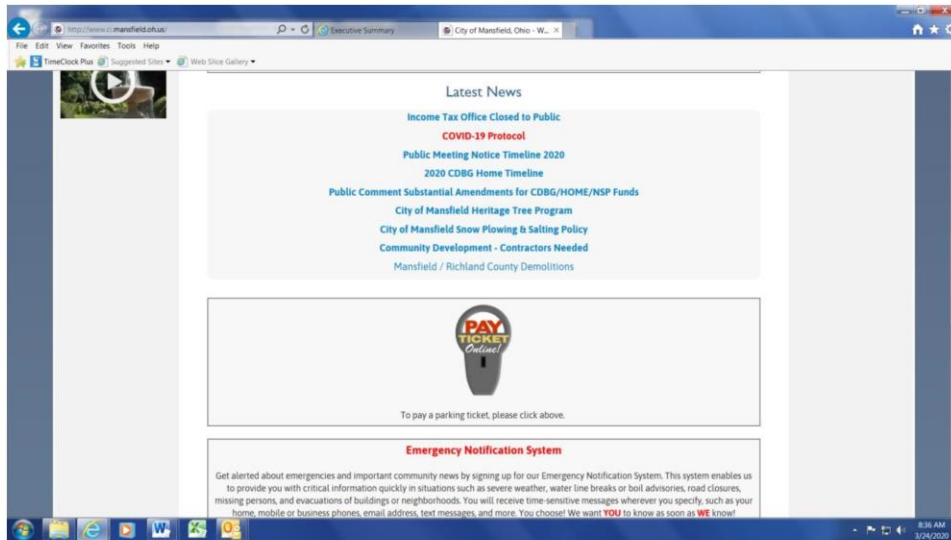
http://www.ci.mansfield.oh.us/
Executive Summary
City of Mansfield, Ohio - W...
File Edit View Favorites Tools Help
TimeClock Plus Suggested Sites Web Slice Gallery

Latest News
Income Tax Office Closed to Public
COVID-19 Protocol
Public Meeting Notice Timeline 2020
2020 CDBG Home Timeline
Public Comment Substantial Amendments for CDBG/HOME/NSP Funds
City of Mansfield Heritage Tree Program
City of Mansfield Snow Plowing & Salting Policy
Community Development - Contractors Needed
Mansfield / Richland County Demolitions

PAY TICKET Online!
To pay a parking ticket, please click above.

Emergency Notification System
Get alerted about emergencies and important community news by signing up for our Emergency Notification System. This system enables us to provide you with critical information quickly in situations such as severe weather, water line breaks or boil advisories, road closures, missing persons, and evacuations of buildings or neighborhoods. You will receive time-sensitive messages wherever you specify, such as your home, mobile or business phones, email address, text messages, and more. You choose! We want YOU to know as soon as WE know!

8:36 AM
3/24/2020